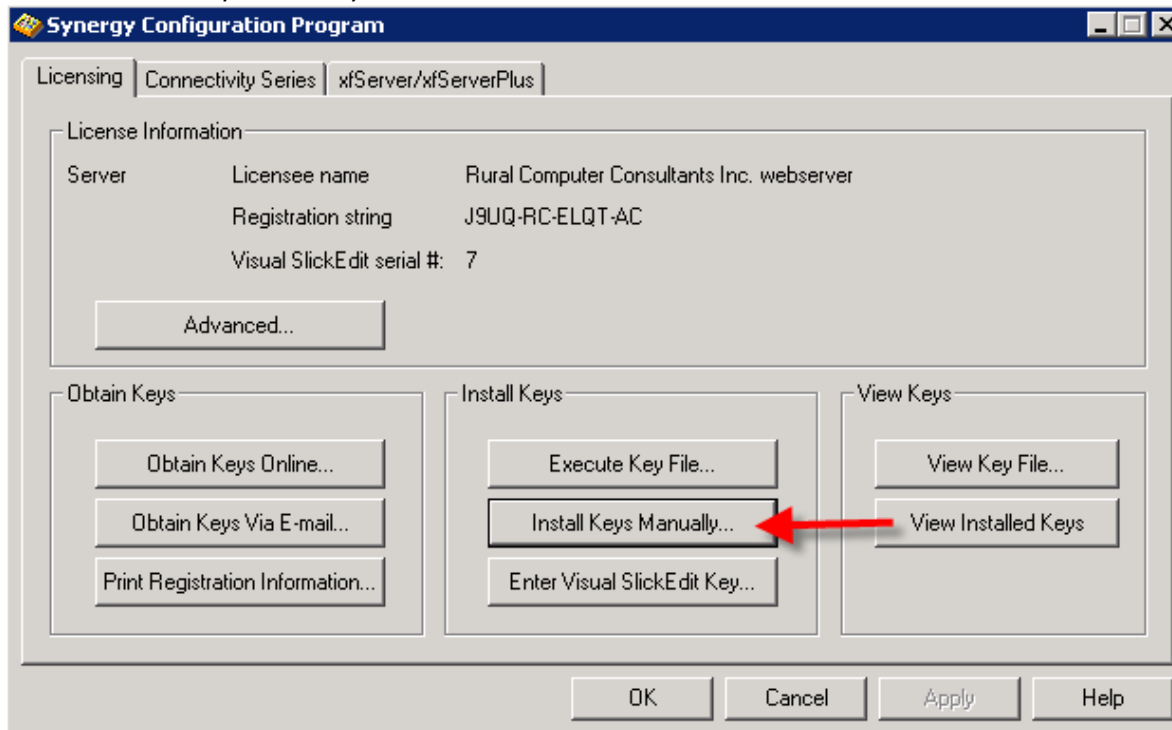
Synergy Configuration Program

Licensing | Connectivity Series | xfServer/xfServerPlus

License Information

Server

Licensee name Rural Computer Consultants Inc. webserver

Registration string J9UQ-RC-ELQT-AC

Visual SlickEdit serial #: 7

Advanced...

Obtain Keys

Obtain Keys Online...

Obtain Keys Via E-mail...

Print Registration Information...

Install Keys

Execute Key File...

Install Keys Manually...

Enter Visual SlickEdit Key...

View Keys

View Key File...

View Installed Keys

OK Cancel Apply Help